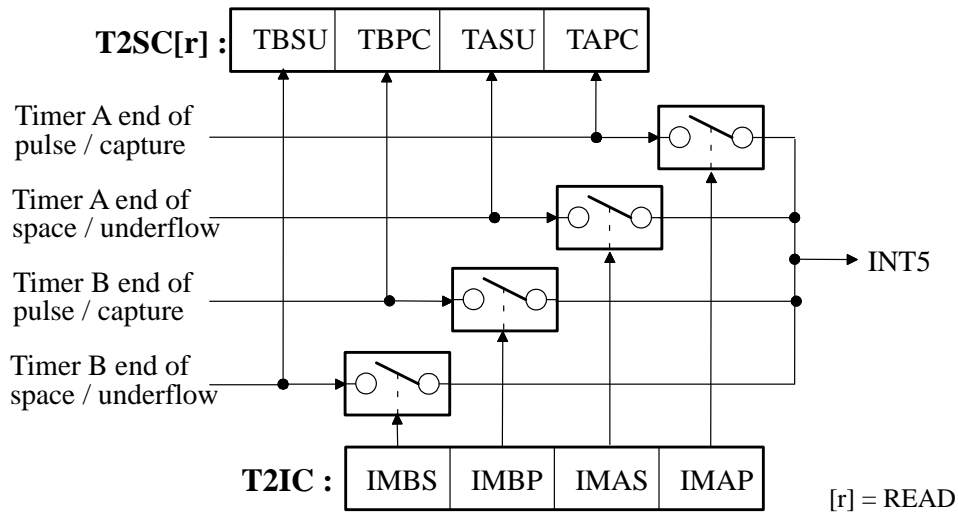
T2SC[r] : TBSU TBPC TASU TAPC

Timer A end of pulse / capture

Timer A end of space / underflow

Timer B end of pulse / capture

Timer B end of space / underflow

INT5

T2IC : IMBS IMBP IMAS IMAP

[r] = READ